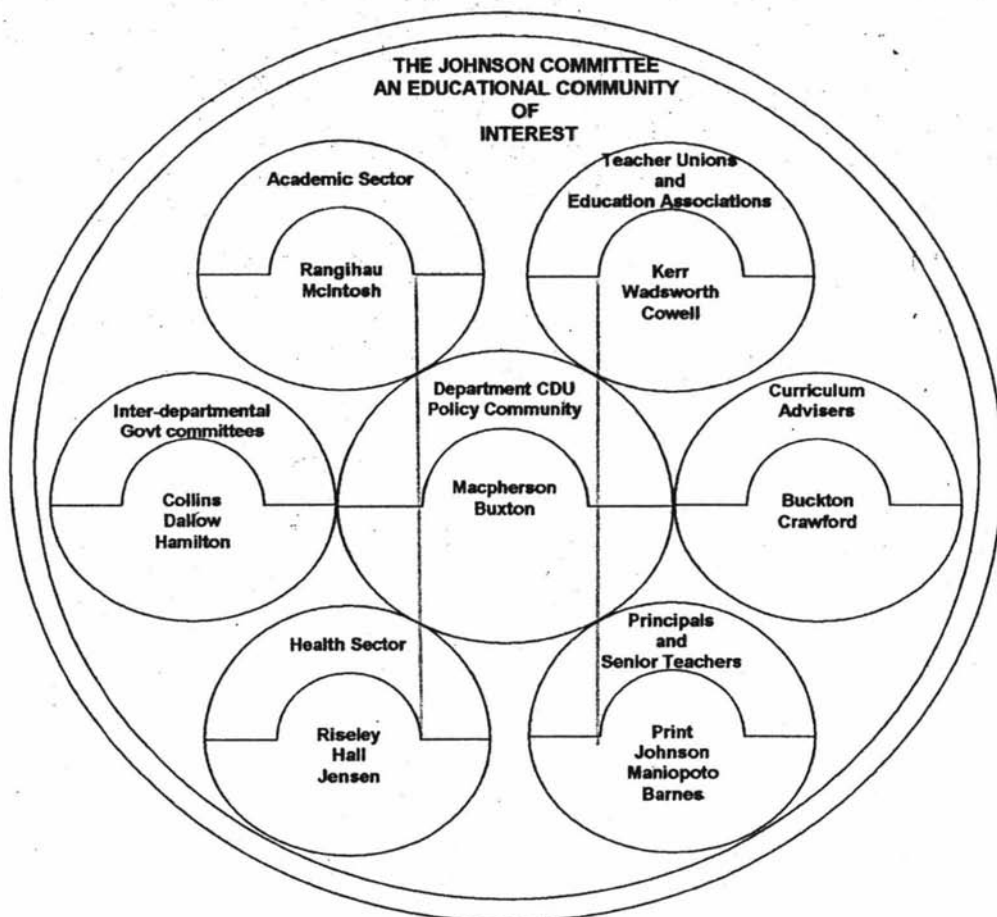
THE JOHNSON COMMITTEE
AN EDUCATIONAL COMMUNITY
OF
INTEREST

Academic Sector

Rangihau
McIntosh

Teacher Unions
and
Education Associations

Kerr
Wadsworth
Cowell

Inter-departmental
Govt committees

Collins
Dallow
Hamilton

Department CDU
Policy Community

Macpherson
Buxton

Curriculum
Advisers

Buckton
Crawford

Health Sector

Riseley
Hall
Jensen

Principals
and
Senior Teachers

Print
Johnson
Maniopoto
Barnes